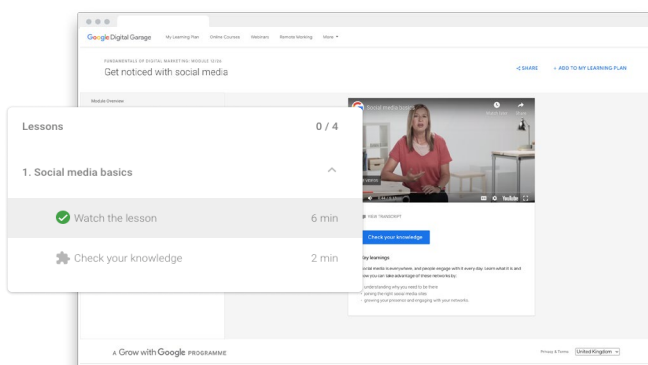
Google Digital Garage My Learning Plan Online Courses Webinars Remote Working More

FUNDAMENTALS OF DIGITAL MARKETING: MODULE 12/26

Get noticed with social media

SHARE + ADD TO MY LEARNING PLAN

Module Overview

Lessons 0 / 4

1. Social media basics

Watch the lesson 6 min

Check your knowledge 2 min

Social media basics

Watch later Share

YouTube

VIEW TRANSCRIPT

Check your knowledge

Key learnings

Social media is everywhere, and people engage with it every day. Learn what it is and how you can take advantage of these networks by:

understanding why you need to be there
picking the right social media sites
growing your presence and engaging with your networks

A Grow with Google PROGRAMME

Privacy & Terms United Kingdom